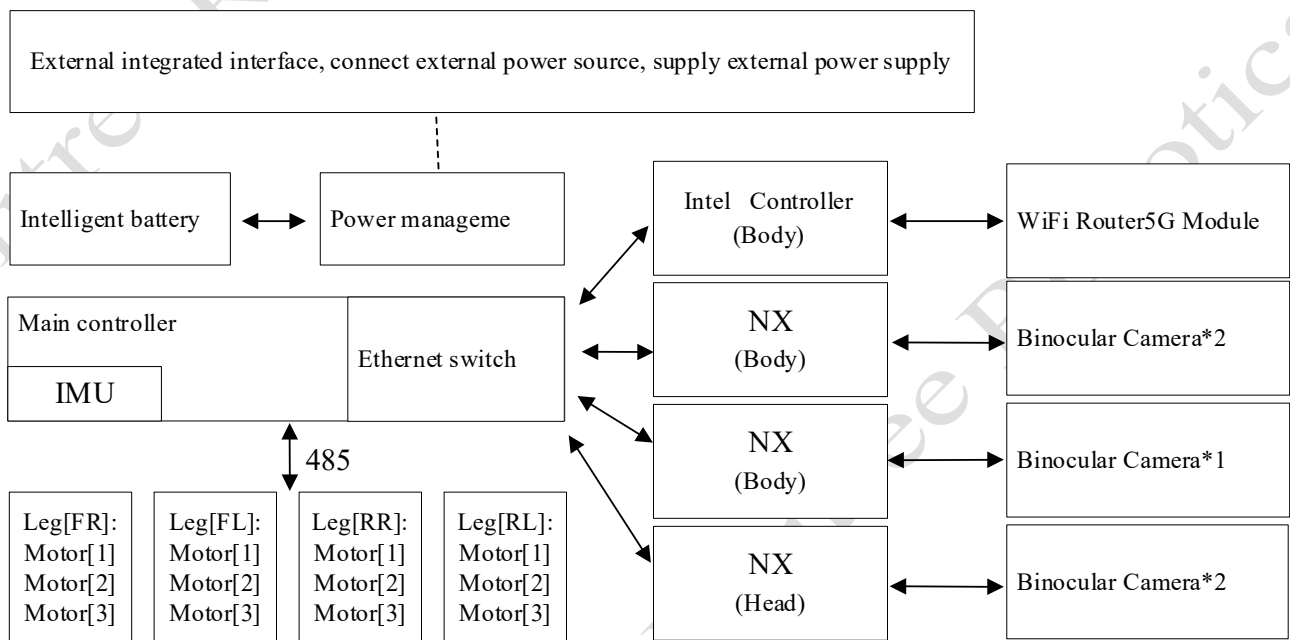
External integrated interface, connect external power source, supply external power supply

Intelligent battery

Power manageme

Intel Controller
(Body)

WiFi Router5G Module

Main controller

IMU

Ethernet switch

NX
(Body)

Binocular Camera*2

NX
(Body)

Binocular Camera*1

485

NX
(Head)

Binocular Camera*2

Leg[FR]:
Motor[1]
Motor[2]
Motor[3]

Leg[FL]:
Motor[1]
Motor[2]
Motor[3]

Leg[RR]:
Motor[1]
Motor[2]
Motor[3]

Leg[RL]:
Motor[1]
Motor[2]
Motor[3]